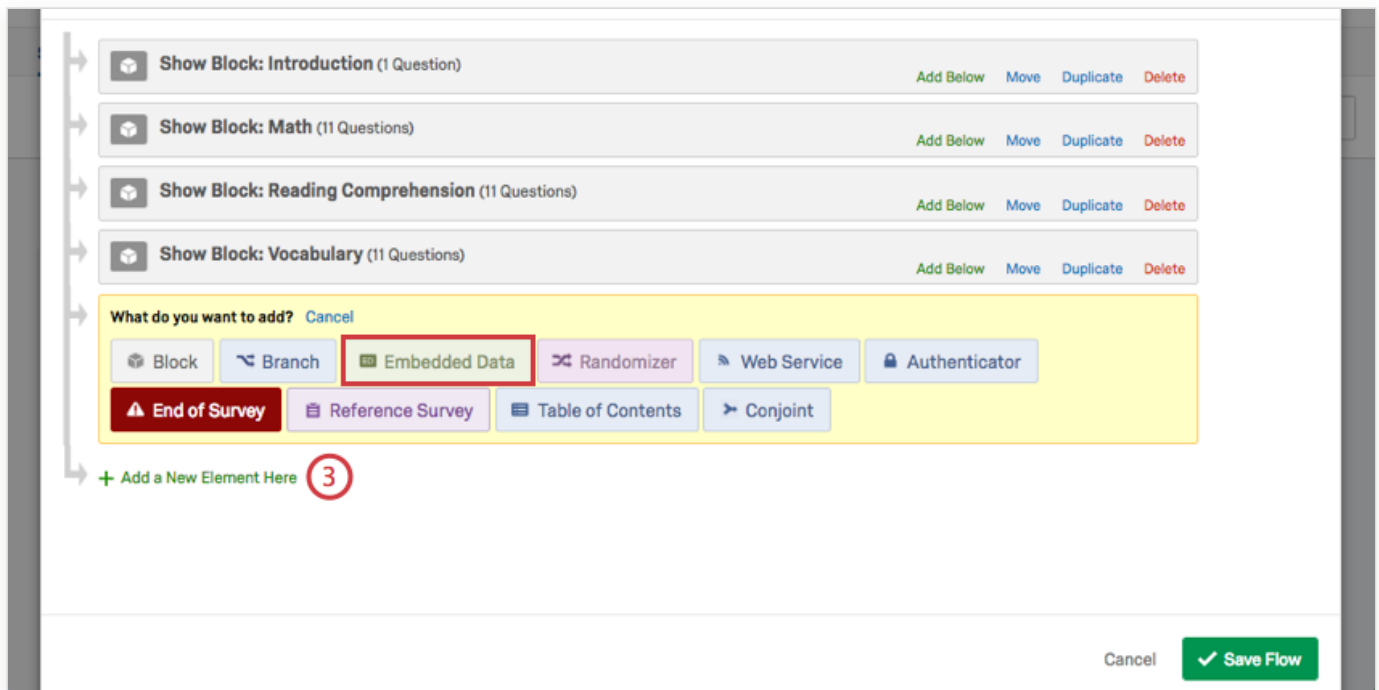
Show Block: Introduction (1 Question)
Add Below Move Duplicate Delete

Show Block: Math (11 Questions)
Add Below Move Duplicate Delete

Show Block: Reading Comprehension (11 Questions)
Add Below Move Duplicate Delete

Show Block: Vocabulary (11 Questions)
Add Below Move Duplicate Delete

What do you want to add? Cancel

Block Branch Embedded Data Randomizer Web Service Authenticator

End of Survey Reference Survey Table of Contents Conjoint

+ Add a New Element Here 3

Cancel Save Flow